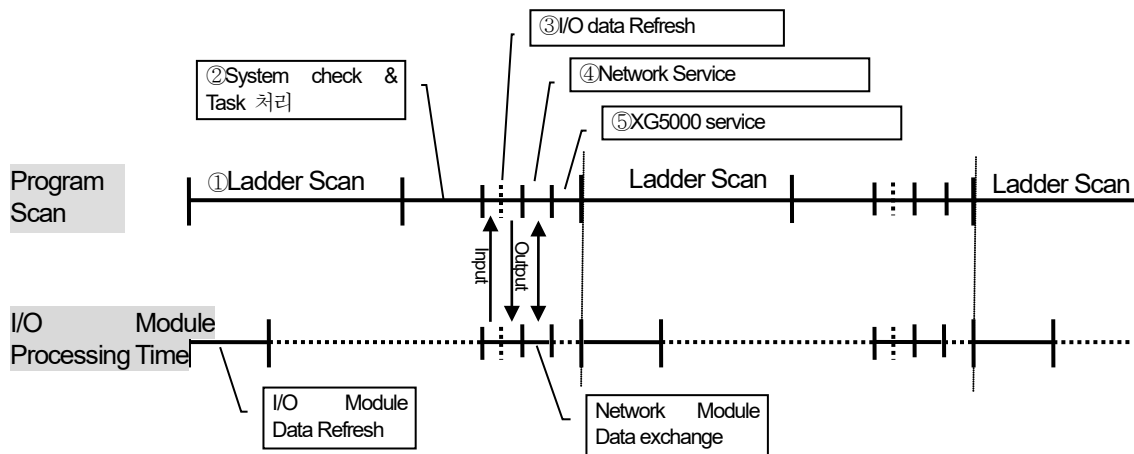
③I/O data Refresh

②System check & Task 처리

④Network Service

⑤XG5000 service

Program Scan

①Ladder Scan

Ladder Scan

Ladder Scan

Input

Output

I/O Module Processing Time

I/O Module Data Refresh

Network Module Data exchange